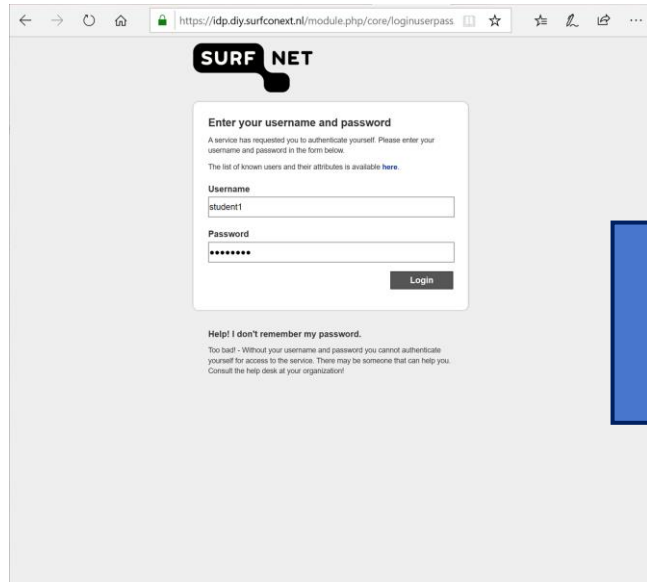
https://idp.diy.surfconext.nl/module.php/core/loginuserpass

SURF NET

Enter your username and password

A service has requested you to authenticate yourself. Please enter your username and password in the form below.

The list of known users and their attributes is available here.

Username

student1

Password

•••••••••

Login

Help! I don't remember my password.

Too bad! - Without your username and password you cannot authenticate yourself for access to the service. There may be someone that can help you. Consult the help desk at your organization!